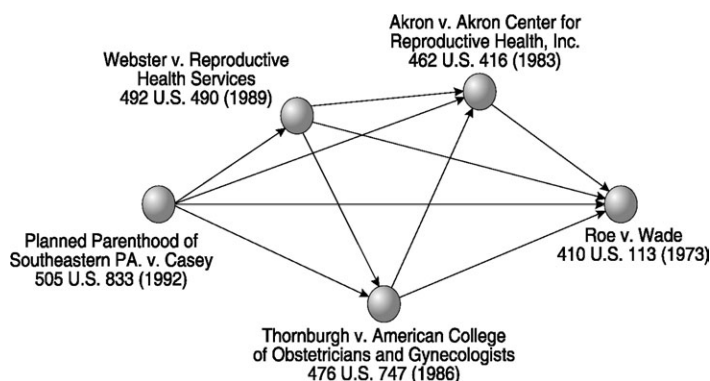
Akron v. Akron Center for Reproductive Health, Inc.
462 U.S. 416 (1983)

Webster v. Reproductive Health Services
492 U.S. 490 (1989)

Planned Parenthood of Southeastern PA. v. Casey
505 U.S. 833 (1992)

Roe v. Wade
410 U.S. 113 (1973)

Thornburgh v. American College of Obstetricians and Gynecologists
476 U.S. 747 (1986)